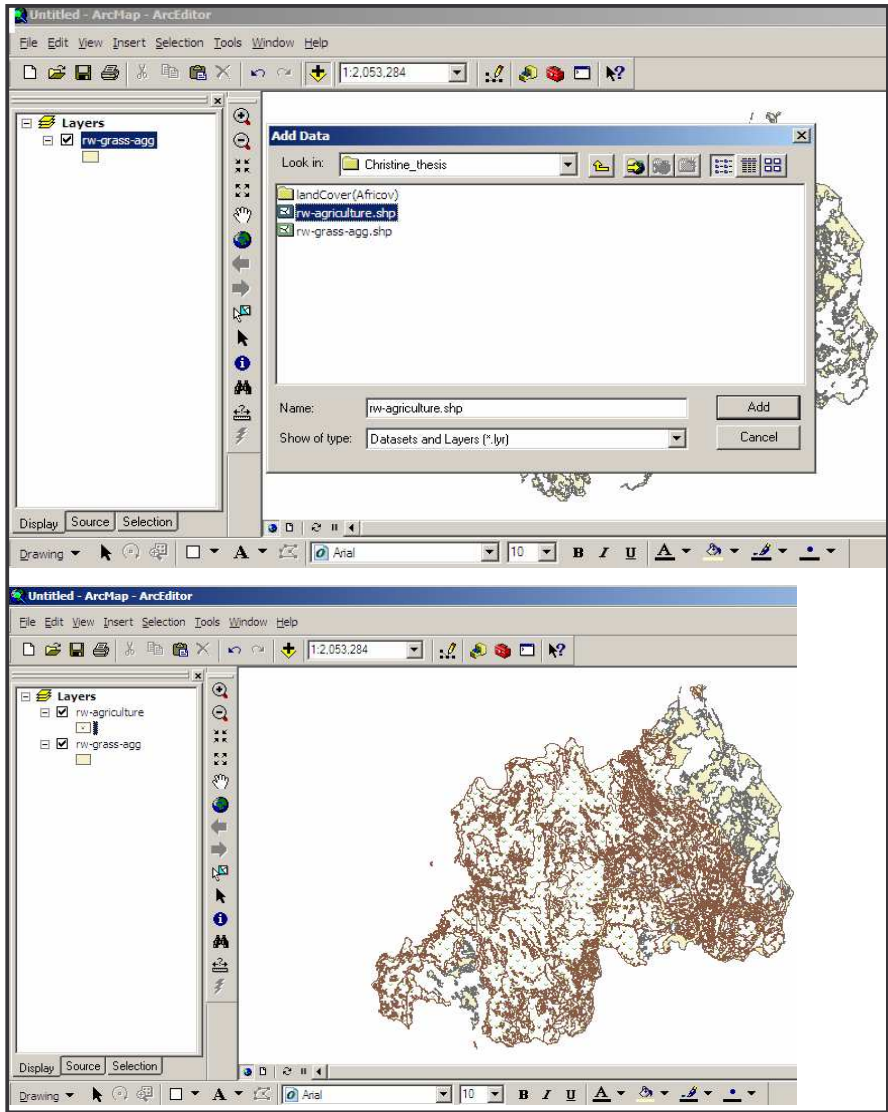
Untitled - ArcMap - ArcEditor

File Edit View Insert Selection Tools Window Help

1:2,053,284

Layers
rw-grass-agg

Add Data

Look in: Christine_thesis

landCover(Africov)
rw-agriculture.shp
rw-grass-agg.shp

Name: rw-agriculture.shp
Add

Show of type: Datasets and Layers (*.lyr)
Cancel

Display Source Selection

Drawing Arial 10 B I U A

Untitled - ArcMap - ArcEditor

File Edit View Insert Selection Tools Window Help

1:2,053,284

Layers
rw-agriculture
rw-grass-agg

Display Source Selection

Drawing Arial 10 B I U A